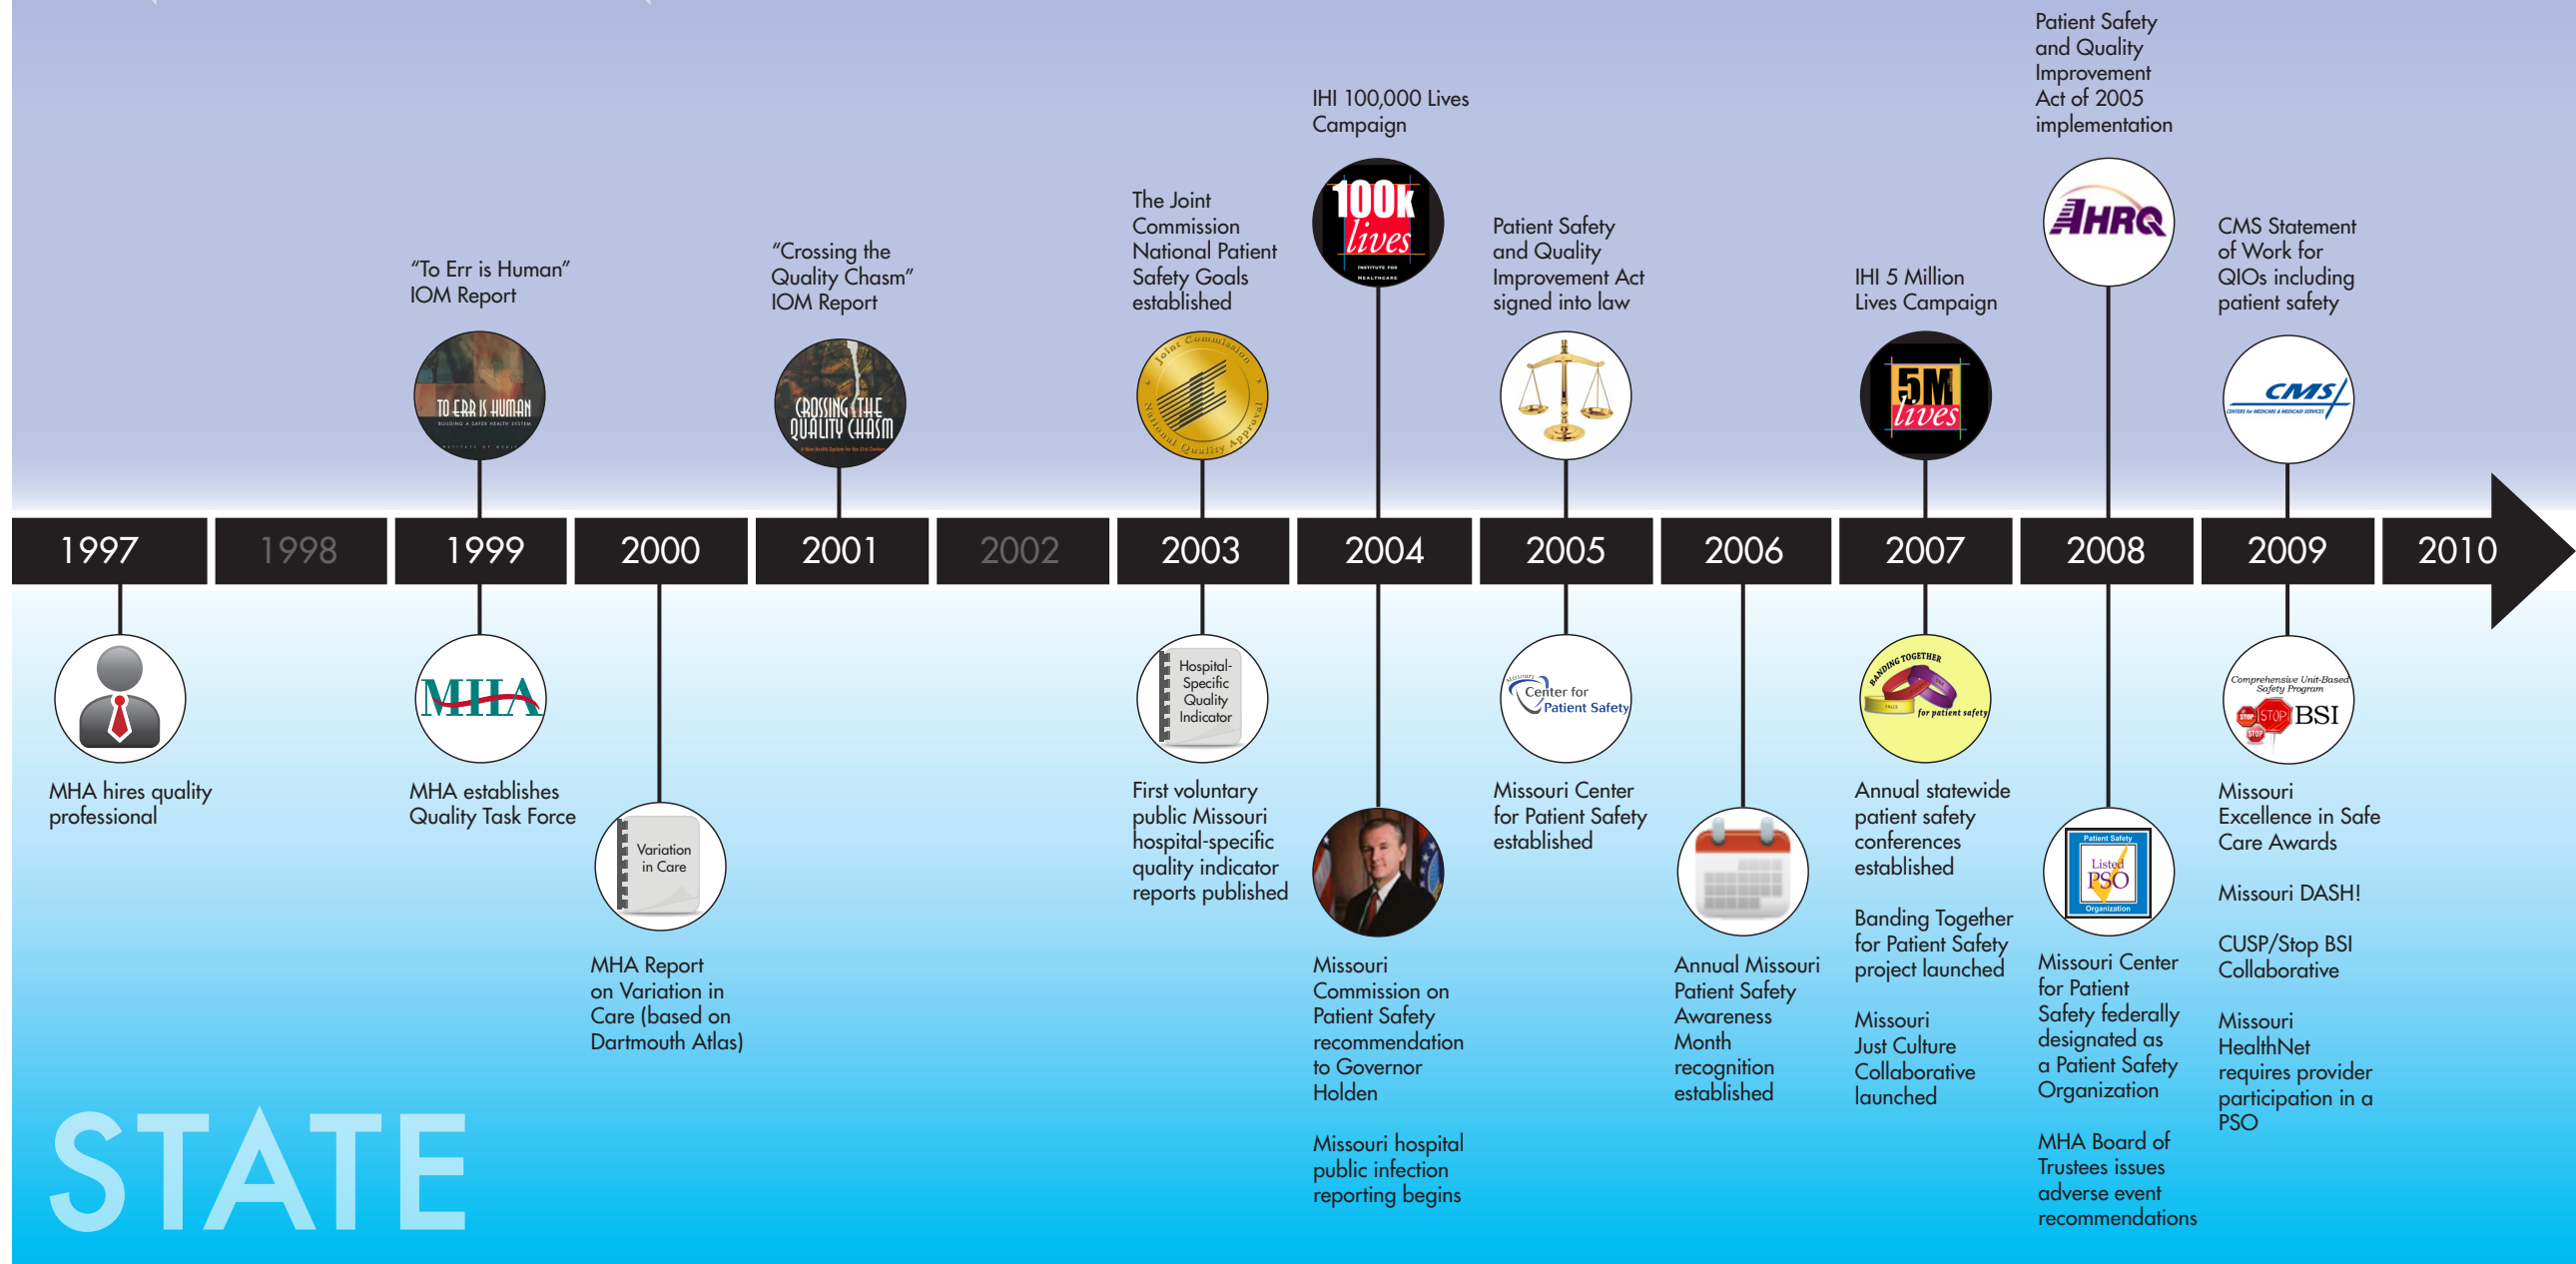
"To Err is Human" IOM Report

TO ERR IS HUMAN
BUILDING A SAFER HEALTH SYSTEM

"Crossing the Quality Chasm" IOM Report

CROSSING THE QUALITY CHASM

The Joint Commission National Patient Safety Goals established

Joint Commission National Quality Approval

IHI 100,000 Lives Campaign

100k lives
INSTITUTE FOR HEALTHCARE

Patient Safety and Quality Improvement Act signed into law

IHI 5 Million Lives Campaign

5M lives

Patient Safety and Quality Improvement Act of 2005 implementation

AHRQ

CMS Statement of Work for QIOs including patient safety

CMS
CENTERS for MEDICARE & MEDICAID SERVICES

1997 1998 1999 2000 2001 2002 2003 2004 2005 2006 2007 2008 2009 2010

MHA hires quality professional

MHA

MHA establishes Quality Task Force

Variation in Care

MHA Report on Variation in Care (based on Dartmouth Atlas)

Hospital-Specific Quality Indicator

First voluntary public Missouri hospital-specific quality indicator reports published

Missouri Commission on Patient Safety recommendation to Governor Holden

Missouri hospital public infection reporting begins

Missouri Center for Patient Safety

Missouri Center for Patient Safety established

Annual Missouri Patient Safety Awareness Month recognition established

BANDING TOGETHER for patient safety

Annual statewide patient safety conferences established

Banding Together for Patient Safety project launched

Missouri Just Culture Collaborative launched

Patient Safety Listed PSO Organization

Missouri Center for Patient Safety federally designated as a Patient Safety Organization

MHA Board of Trustees issues adverse event recommendations

Comprehensive Unit-Based Safety Program
STOP STOP STOP BSI

Missouri Excellence in Safe Care Awards

Missouri DASH!

CUSP/Stop BSI Collaborative

Missouri HealthNet requires provider participation in a PSO

STATE